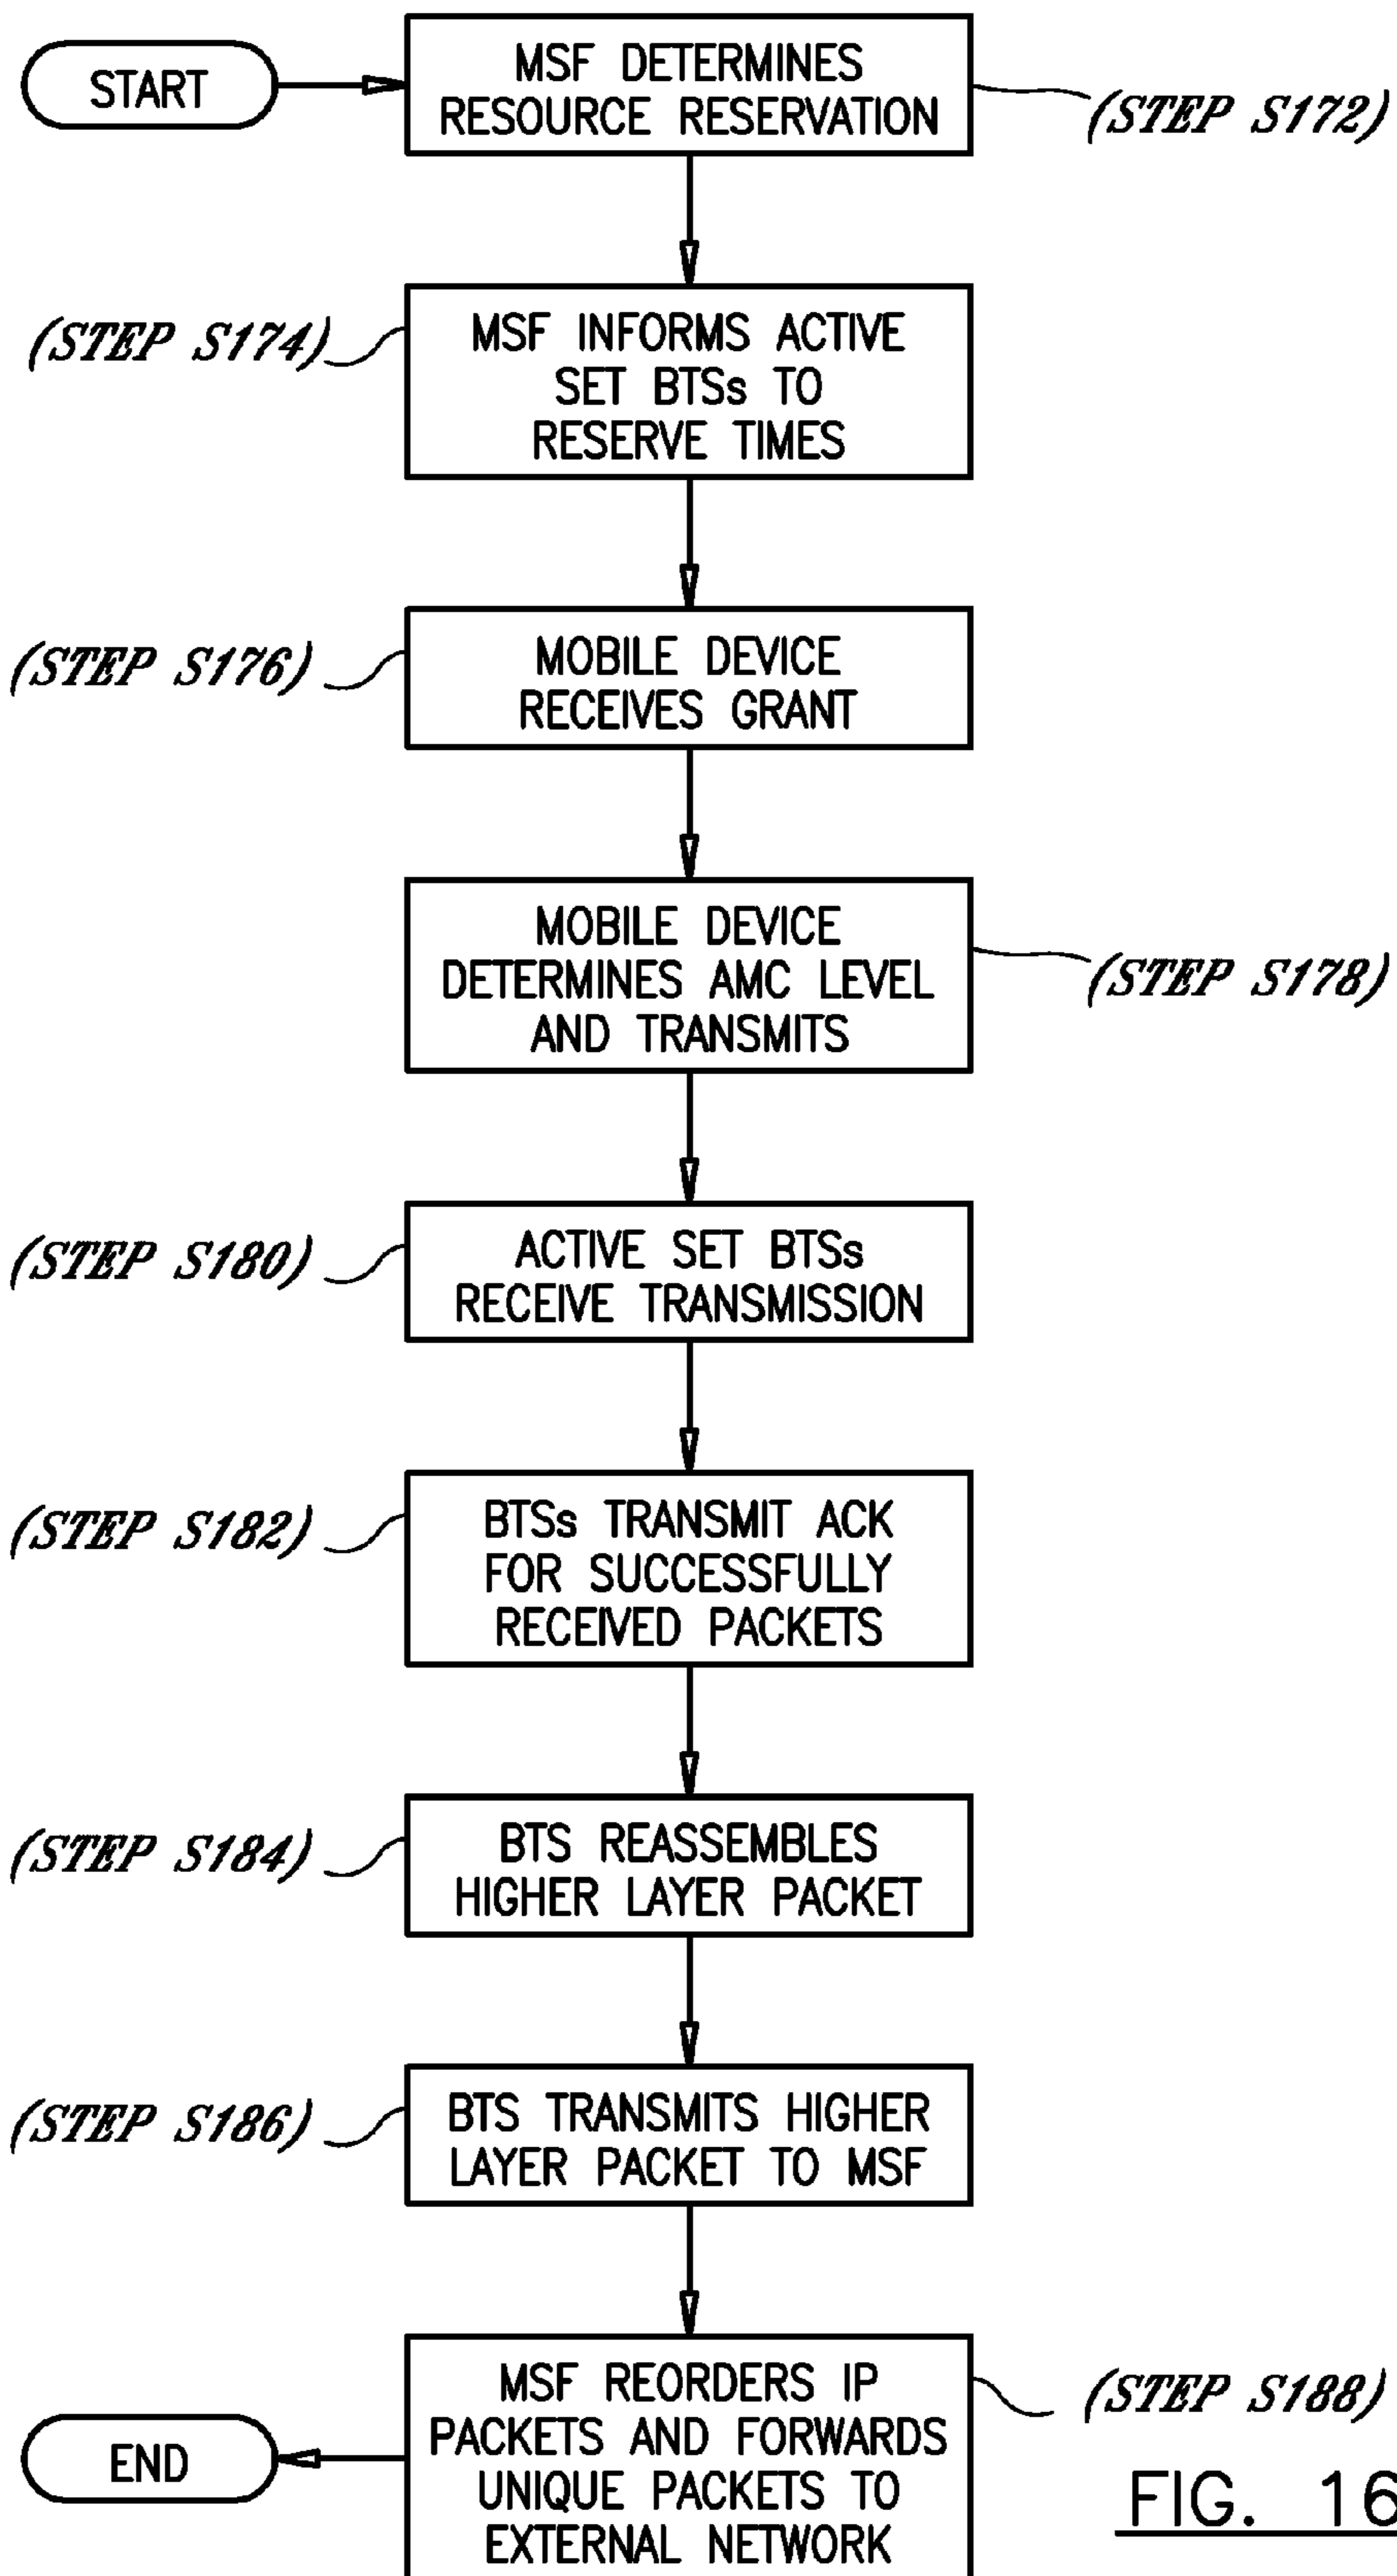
START

MSF DETERMINES RESOURCE RESERVATION

(STEP S172)

(STEP S174)

MSF INFORMS ACTIVE SET BTSs TO RESERVE TIMES

(STEP S176)

MOBILE DEVICE RECEIVES GRANT

MOBILE DEVICE DETERMINES AMC LEVEL AND TRANSMITS

(STEP S178)

(STEP S180)

ACTIVE SET BTSs RECEIVE TRANSMISSION

(STEP S182)

BTSs TRANSMIT ACK FOR SUCCESSFULLY RECEIVED PACKETS

(STEP S184)

BTS REASSEMBLES HIGHER LAYER PACKET

(STEP S186)

BTS TRANSMITS HIGHER LAYER PACKET TO MSF

MSF REORDERS IP PACKETS AND FORWARDS UNIQUE PACKETS TO EXTERNAL NETWORK

(STEP S188)

END

FIG. 16